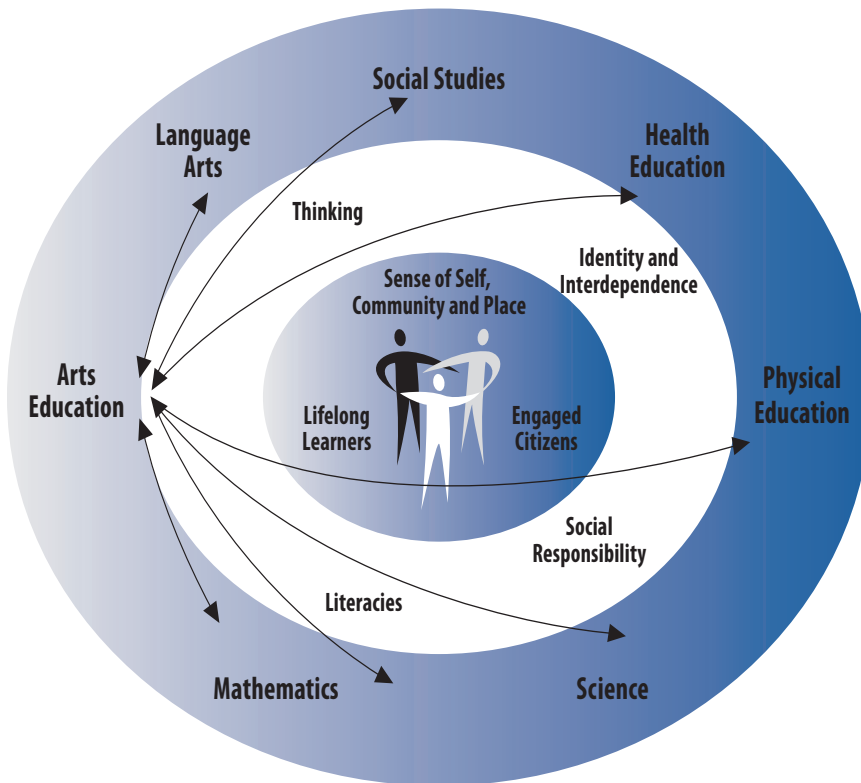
Social Studies

Language Arts

Health Education

Thinking

Identity and Interdependence

Sense of Self, Community and Place

Arts Education

Physical Education

Lifelong Learners

Engaged Citizens

Social Responsibility

Literacies

Mathematics

Science